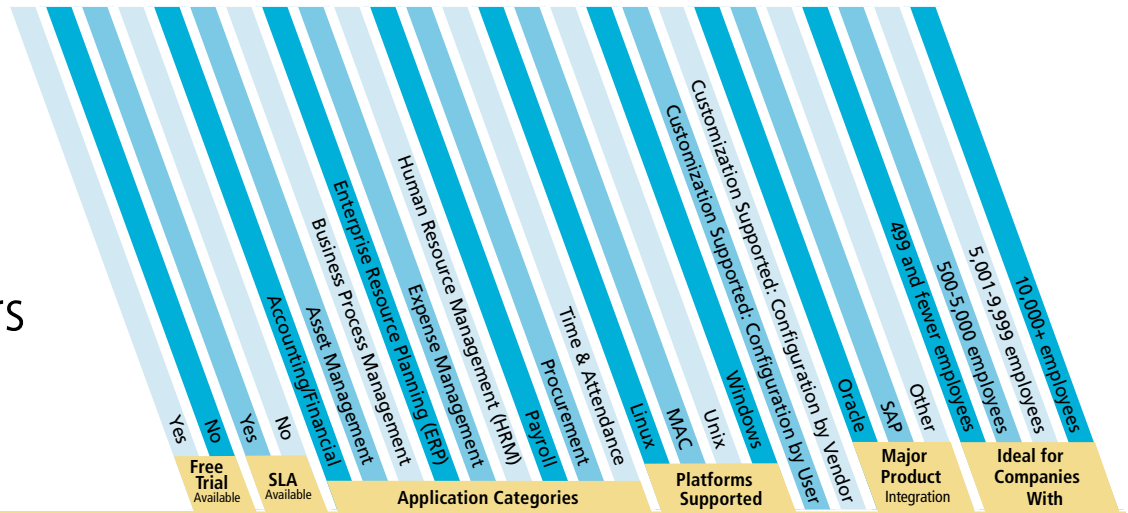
TS

Yes
No
Yes
No
Accounting/Financial
Asset Management
Business Process Management
Enterprise Resource Planning (ERP)
Expense Management
Human Resource Management (HRM)
Payroll
Procurement
Time & Attendance
Linux
MAC
Unix
Windows
Customization Supported: Configuration by User
Customization Supported: Configuration by Vendor
Oracle
SAP
Other
499 and fewer employees
500-5,000 employees
5,001-9,999 employees
10,000+ employees

Free Trial Available
SLA Available
Application Categories
Platforms Supported
Major Product Integration
Ideal for Companies With